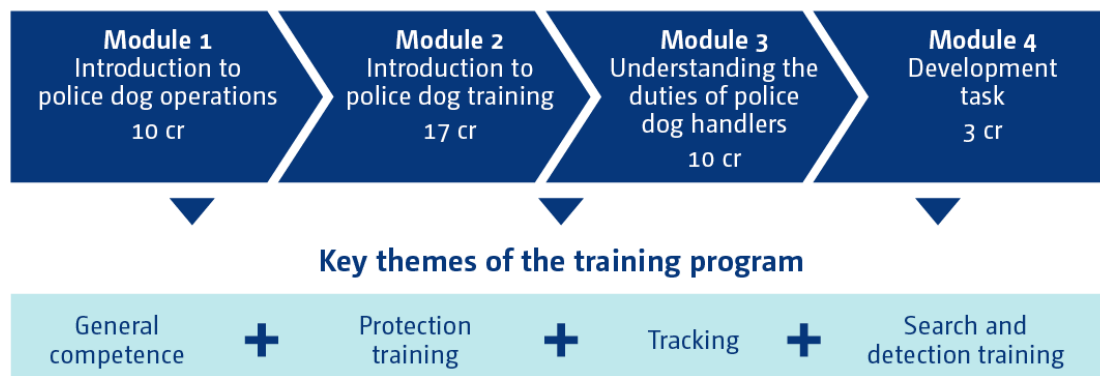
Module 1
Introduction to police dog operations
10 cr

Module 2
Introduction to police dog training
17 cr

Module 3
Understanding the duties of police dog handlers
10 cr

Module 4
Development task
3 cr

Key themes of the training program

General competence + Protection training + Tracking + Search and detection training